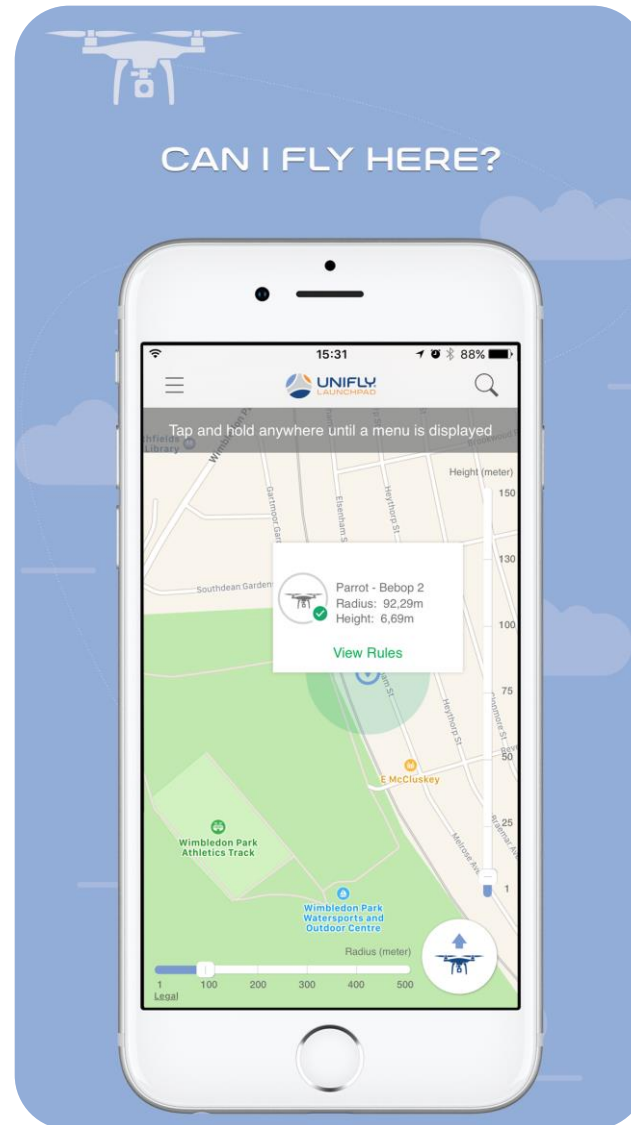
CAN I FLY HERE?

15:31
88%

UNIFLY
LAUNCHPAD

Tap and hold anywhere until a menu is displayed

hfields
Library

Wimbledon P

Gartmoor Gar

Elsenham St

Heythorp St

Height (meter)
150
130
100
75
50
25
1

Southdean Gardens

Parrot - Bebop 2
Radius: 92,29m
Height: 6,69m

View Rules

Heythorp St

E McCluskey

Melrose Av

Wimbledon Park Athletics Track

Wimbledon Park Watersports and Outdoor Centre

Radius (meter)
1
100
200
300
400
500
Legal